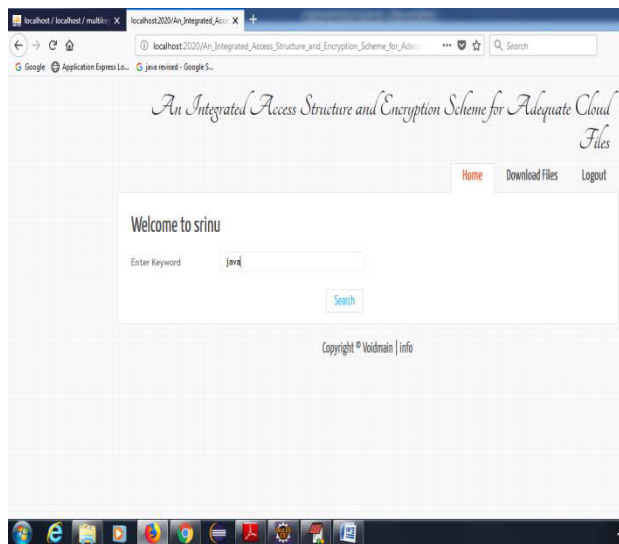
localhost / localhost / multik X | localhost:2020/An_Integrated_Acce X | +

localhost:2020/An_Integrated_Access_Structure_and_Encryption_Scheme_for_Adeq

Search

Google | Application Express Lo... | java revised - Google S...

An Integrated Access Structure and Encryption Scheme for Adequate Cloud Files

Home | Download Files | Logout

Welcome to srinu

Enter Keyword java

Search

Copyright © Voidmain | info